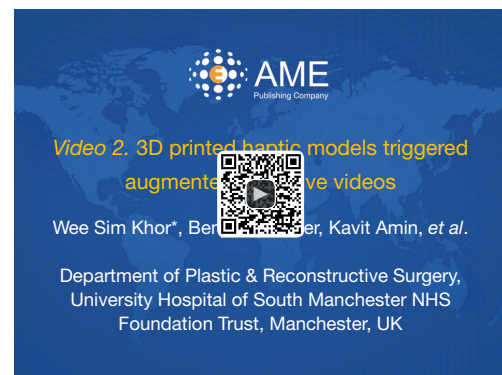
AME
Publishing Company

*Video 2.* 3D printed haptic models triggered augmente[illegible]ve videos

Wee Sim Khor*, Ben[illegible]er, Kavit Amin, *et al*.

Department of Plastic & Reconstructive Surgery, University Hospital of South Manchester NHS Foundation Trust, Manchester, UK